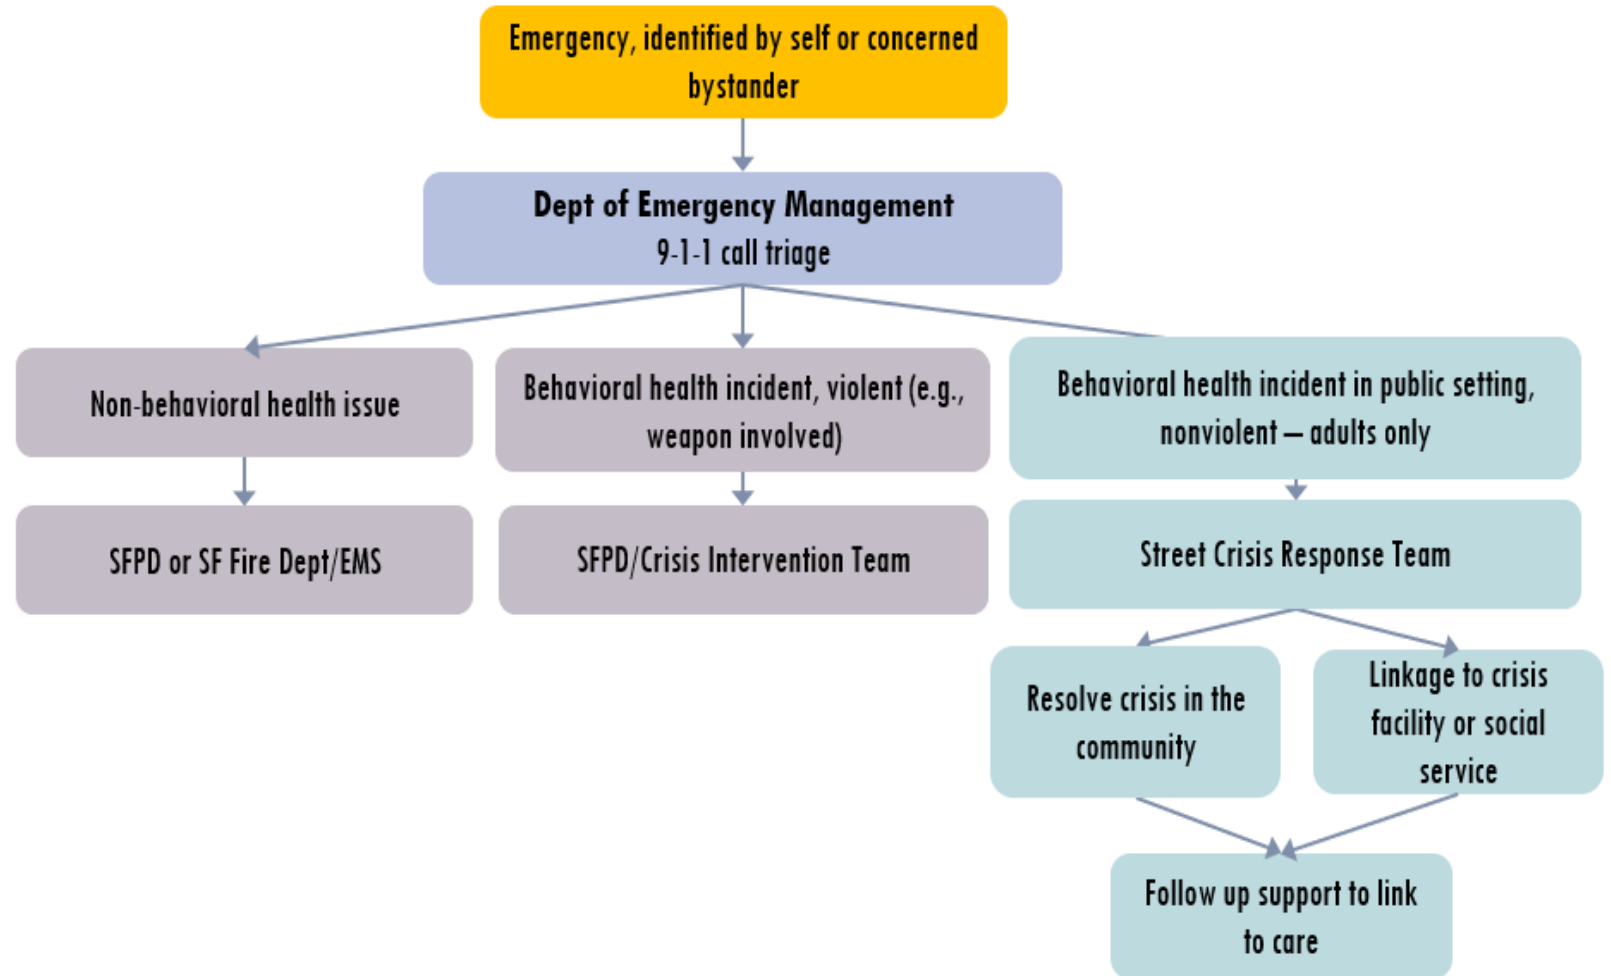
Emergency, identified by self or concerned bystander

Dept of Emergency Management
9-1-1 call triage

Non-behavioral health issue

Behavioral health incident, violent (e.g., weapon involved)

Behavioral health incident in public setting, nonviolent – adults only

SFPD or SF Fire Dept/EMS

SFPD/Crisis Intervention Team

Street Crisis Response Team

Resolve crisis in the community

Linkage to crisis facility or social service

Follow up support to link to care